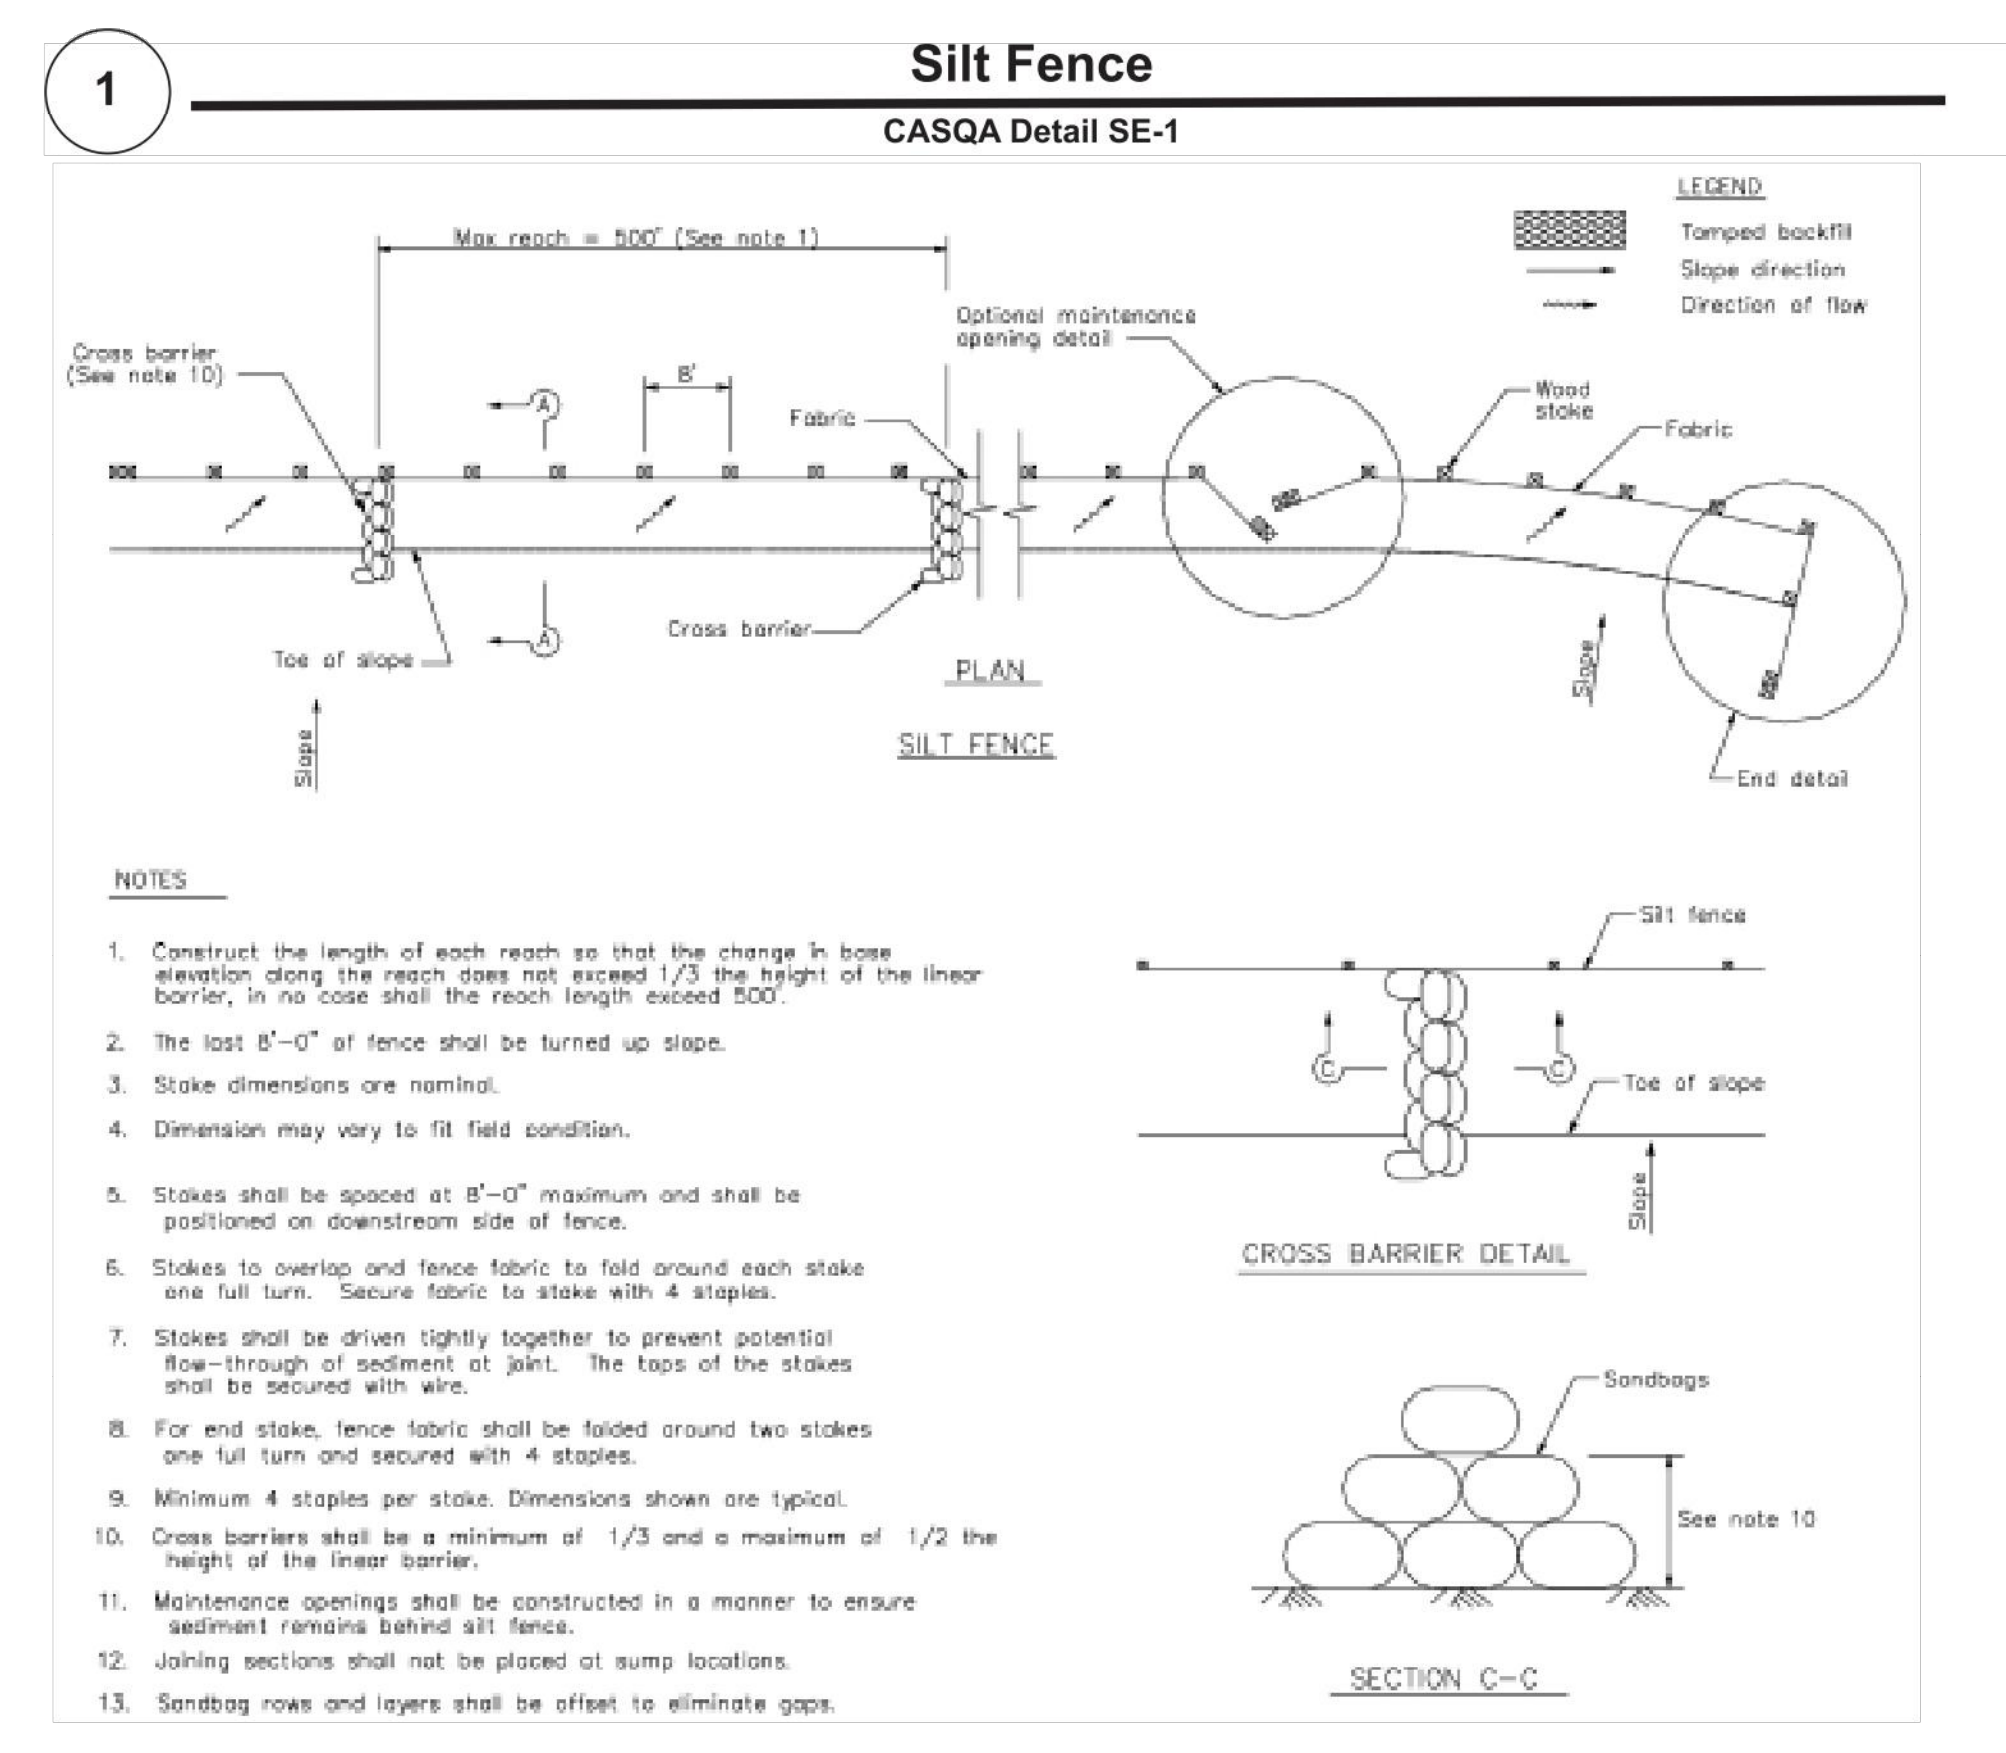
1

Silt Fence

CASQA Detail SE-1

LEGEND

Tamped backfill

Slope direction

Direction of flow

Max reach = 500' (See note 1)

Optional maintenance opening detail

Cross barrier (See note 10)

A

8'

Fabric

Wood stake

Fabric

Toe of slope

A

Cross barrier

PLAN

SILT FENCE

Slope

Slope

End detail

NOTES

1. Construct the length of each reach so that the change in base elevation along the reach does not exceed 1/3 the height of the linear barrier, in no case shall the reach length exceed 500'.

2. The last 8'-0" of fence shall be turned up slope.

3. Stake dimensions are nominal.

4. Dimension may vary to fit field condition.

5. Stakes shall be spaced at 8'-0" maximum and shall be positioned on downstream side of fence.

6. Stakes to overlap and fence fabric to fold around each stake one full turn. Secure fabric to stake with 4 staples.

7. Stakes shall be driven tightly together to prevent potential flow-through of sediment at joint. The tops of the stakes shall be secured with wire.

8. For end stake, fence fabric shall be folded around two stakes one full turn and secured with 4 staples.

9. Minimum 4 staples per stake. Dimensions shown are typical.

10. Cross barriers shall be a minimum of 1/3 and a maximum of 1/2 the height of the linear barrier.

11. Maintenance openings shall be constructed in a manner to ensure sediment remains behind silt fence.

12. Joining sections shall not be placed at sump locations.

13. Sandbag rows and layers shall be offset to eliminate gaps.

Silt fence

C

C

Toe of slope

Slope

CROSS BARRIER DETAIL

Sandbags

See note 10

SECTION C-C